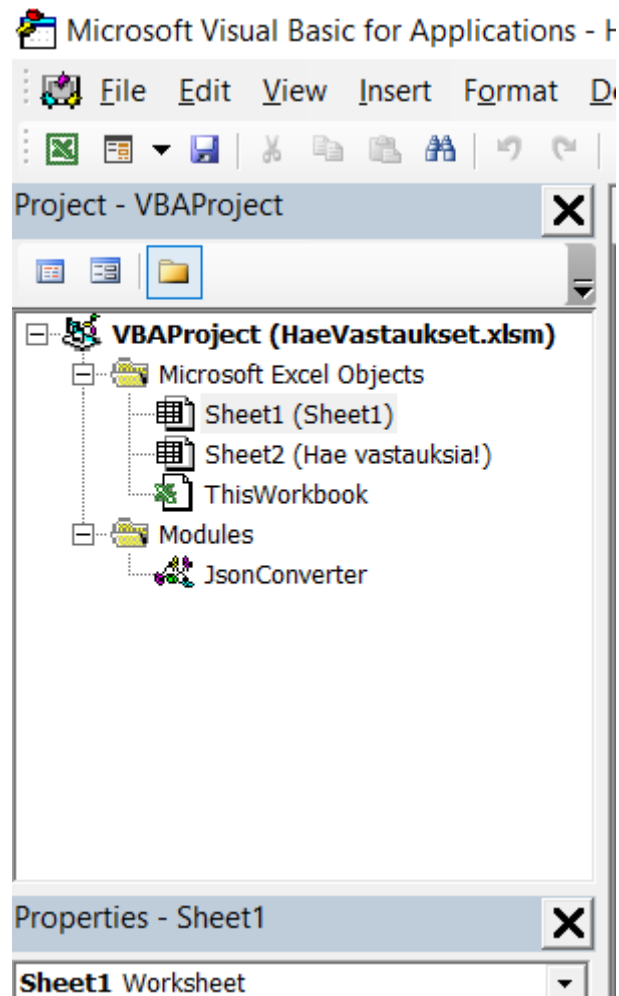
Microsoft Visual Basic for Applications - H

File Edit View Insert Format D

Project - VBAProject

VBAProject (HaeVastaukset.xlsm)
Microsoft Excel Objects
Sheet1 (Sheet1)
Sheet2 (Hae vastauksia!)
ThisWorkbook
Modules
JsonConverter

Properties - Sheet1

Sheet1 Worksheet